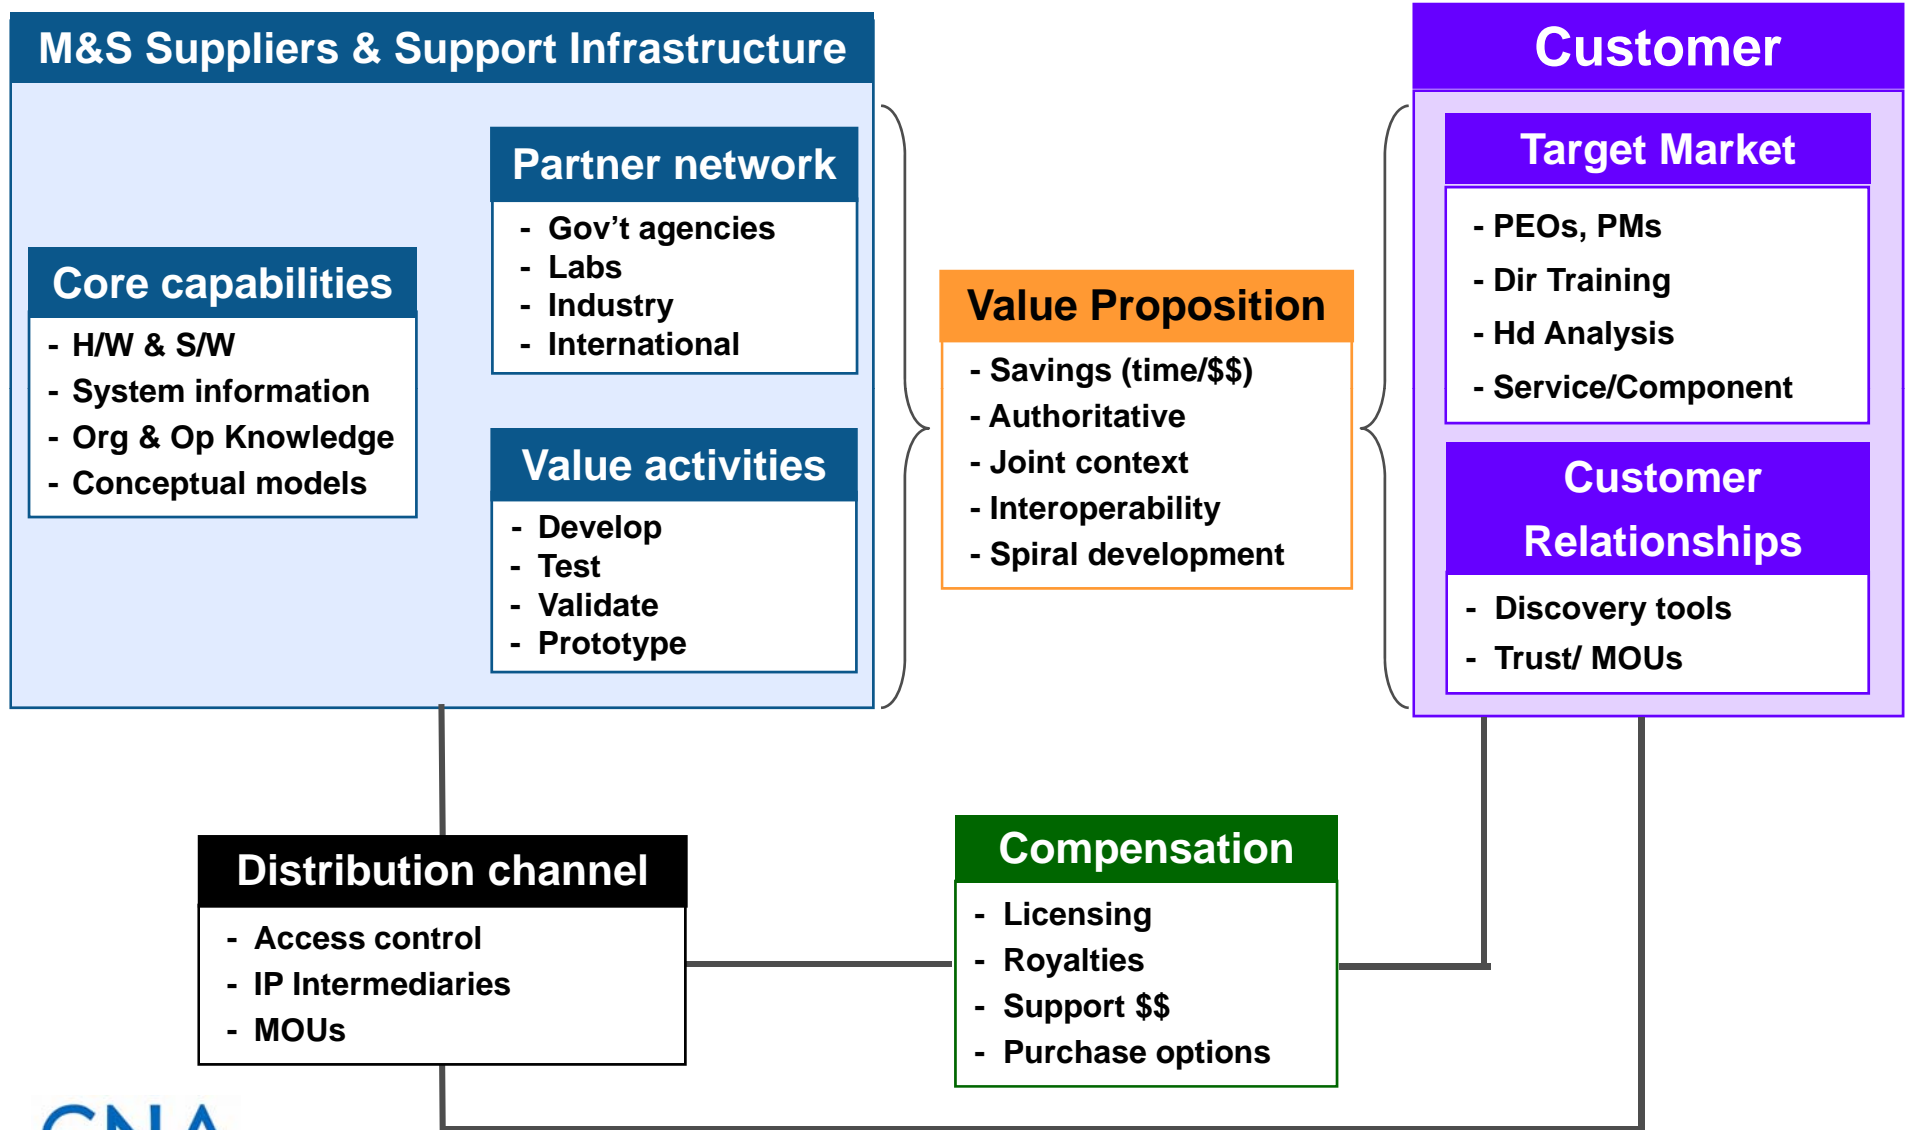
M&S Suppliers & Support Infrastructure

Core capabilities

- H/W & S/W
- System information
- Org & Op Knowledge
- Conceptual models

Partner network

- Gov't agencies
- Labs
- Industry
- International

Value activities

- Develop
- Test
- Validate
- Prototype

Value Proposition

- Savings (time/$$)
- Authoritative
- Joint context
- Interoperability
- Spiral development

Customer

Target Market

- PEOs, PMs
- Dir Training
- Hd Analysis
- Service/Component

Customer Relationships

- Discovery tools
- Trust/ MOUs

Distribution channel

- Access control
- IP Intermediaries
- MOUs

Compensation

- Licensing
- Royalties
- Support $$
- Purchase options

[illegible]